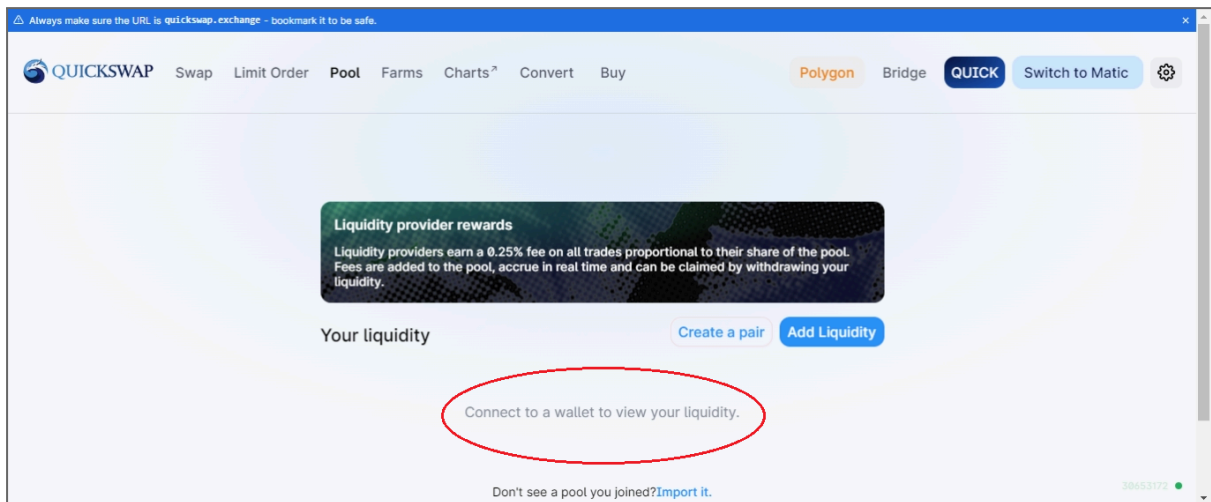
⚠ Always make sure the URL is quickswap.exchange - bookmark it to be safe. ×

QUICKSWAP Swap Limit Order Pool Farms Charts↗ Convert Buy

Polygon Bridge QUICK Switch to Matic

Liquidity provider rewards

Liquidity providers earn a 0.25% fee on all trades proportional to their share of the pool. Fees are added to the pool, accrue in real time and can be claimed by withdrawing your liquidity.

Your liquidity

Create a pair Add Liquidity

Connect to a wallet to view your liquidity.

30653172

Don't see a pool you joined?Import it.